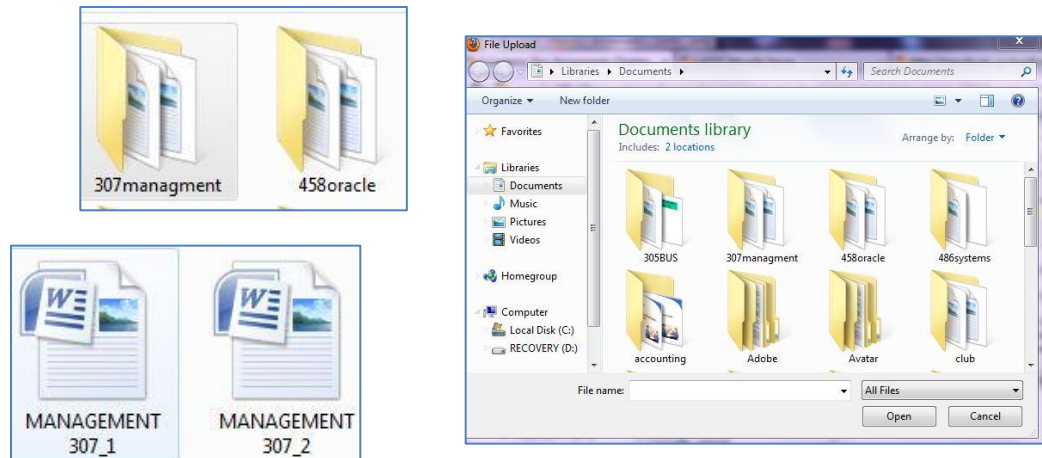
307managment

458oracle

MANAGEMENT 307_1

MANAGEMENT 307_2

File Upload

Libraries ▸ Documents ▸

Search Documents

Organize ▾

New folder

Favorites

Libraries

Documents

Music

Pictures

Videos

Homegroup

Computer

Local Disk (C:)

RECOVERY (D:)

Documents library

Includes: 2 locations

Arrange by: Folder ▾

305BUS

307managment

458oracle

486systems

accounting

Adobe

Avatar

club

File name:

All Files

Open

Cancel